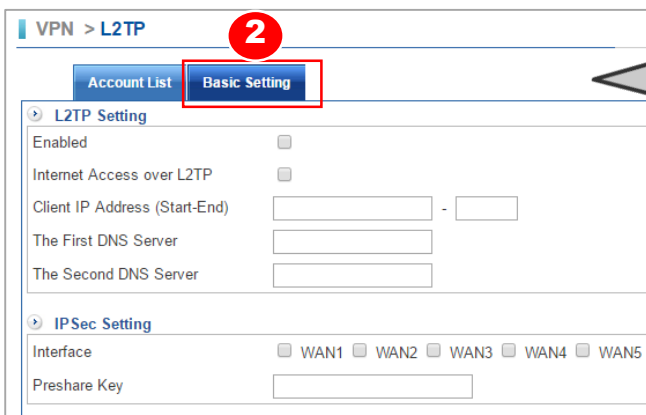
VPN > L2TP

2

Account List | Basic Setting

L2TP Setting

Enabled

Internet Access over L2TP

Client IP Address (Start-End) -

The First DNS Server

The Second DNS Server

IPSec Setting

Interface WAN1 WAN2 WAN3 WAN4 WAN5

Preshare Key